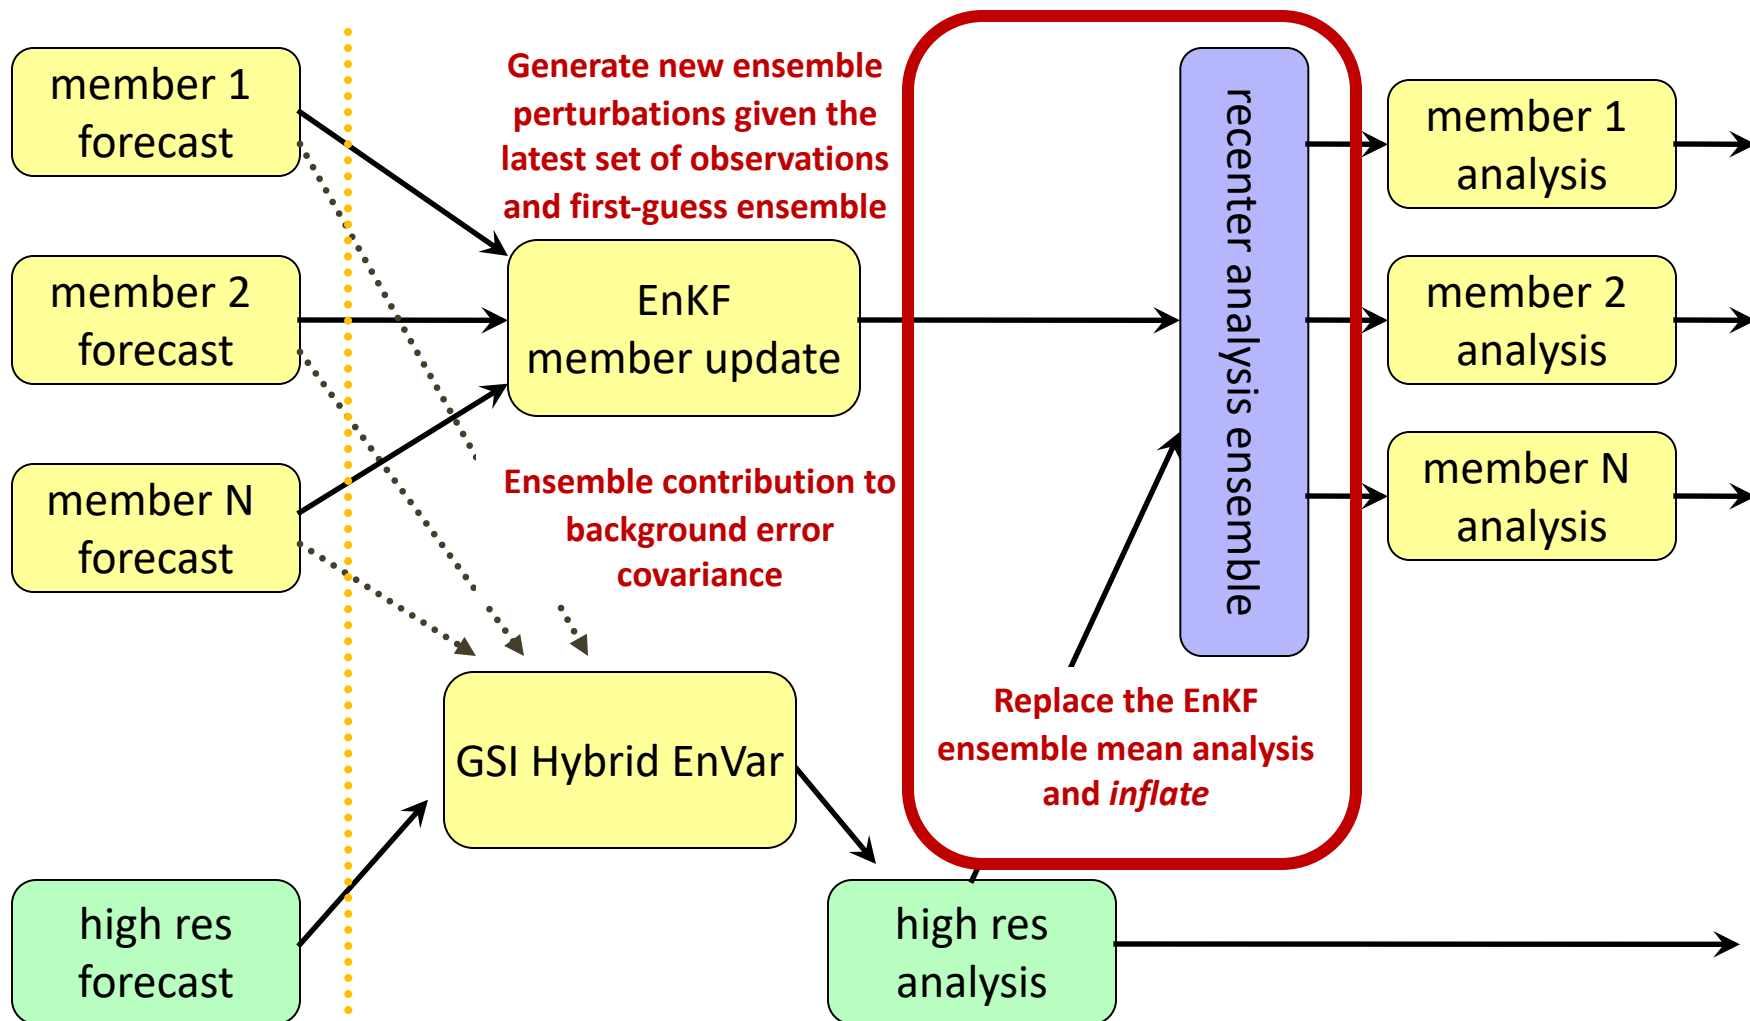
member 1 forecast

member 2 forecast

member N forecast

high res forecast

Generate new ensemble perturbations given the latest set of observations and first-guess ensemble

EnKF member update

Ensemble contribution to background error covariance

GSI Hybrid EnVar

recenter analysis ensemble

Replace the EnKF ensemble mean analysis and *inflate*

high res analysis

member 1 analysis

member 2 analysis

member N analysis